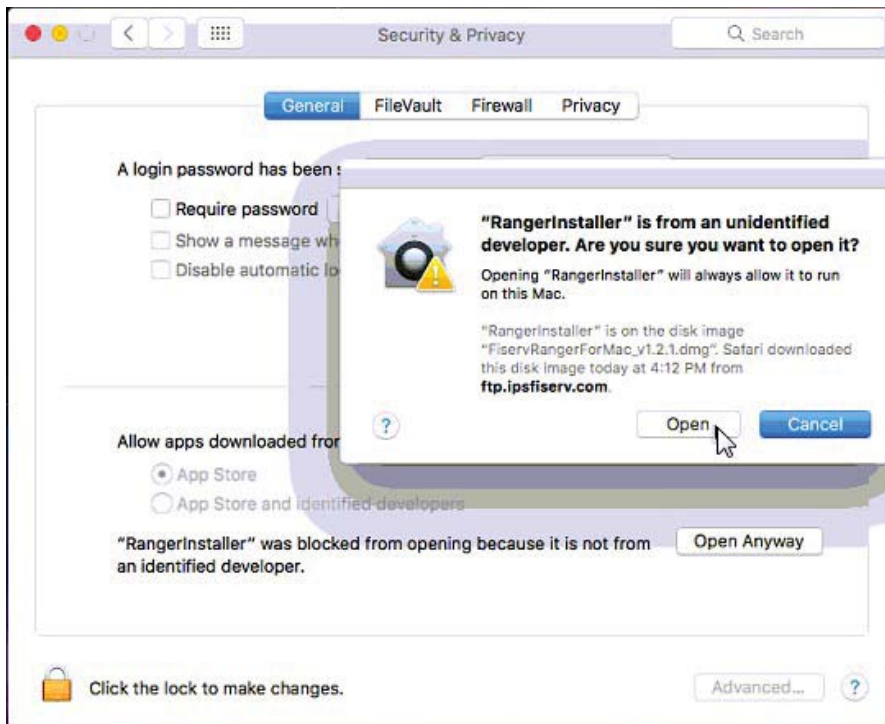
Security & Privacy

Search

General FileVault Firewall Privacy

A login password has been s

Require password

Show a message wh

Disable automatic lo

"RangerInstaller" is from an unidentified developer. Are you sure you want to open it?

Opening "RangerInstaller" will always allow it to run on this Mac.

"RangerInstaller" is on the disk image "FiservRangerForMac_v1.2.1.dmg". Safari downloaded this disk image today at 4:12 PM from ftp.ipsfiserv.com.

?

Open

Cancel

Allow apps downloaded fror

App Store

App Store and identified developers

"RangerInstaller" was blocked from opening because it is not from an identified developer.

Open Anyway

Click the lock to make changes.

Advanced...

?